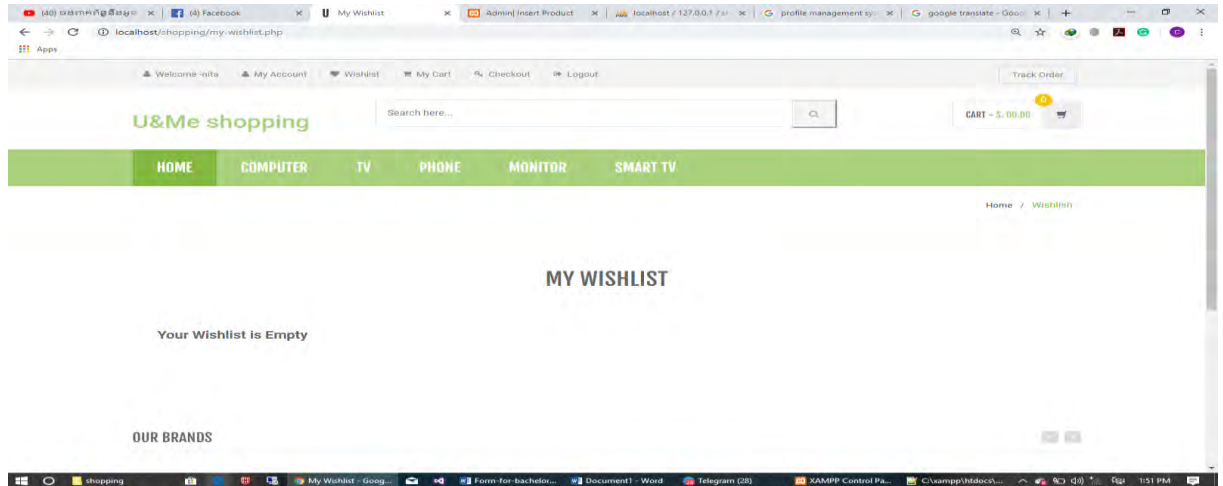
(40) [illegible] × (4) Facebook × My Wishlist × Admin| Insert Product × localhost / 127.0.0.1 / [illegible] × profile management sys × google translate - Goo × +

localhost/shopping/my-wishlist.php

Apps

Welcome -nita My Account Wishlist My Cart Checkout Logout Track Order

U&Me shopping

Search here...

CART - $.00.00

0

HOME COMPUTER TV PHONE MONITOR SMART TV

Home / Wishlish

MY WISHLIST

Your Wishlist is Empty

OUR BRANDS

shopping My Wishlist - Goog... Form-for-bachelor... Document1 - Word Telegram (28) XAMPP Control Pa... C:\xampp\htdocs\... 1:51 PM